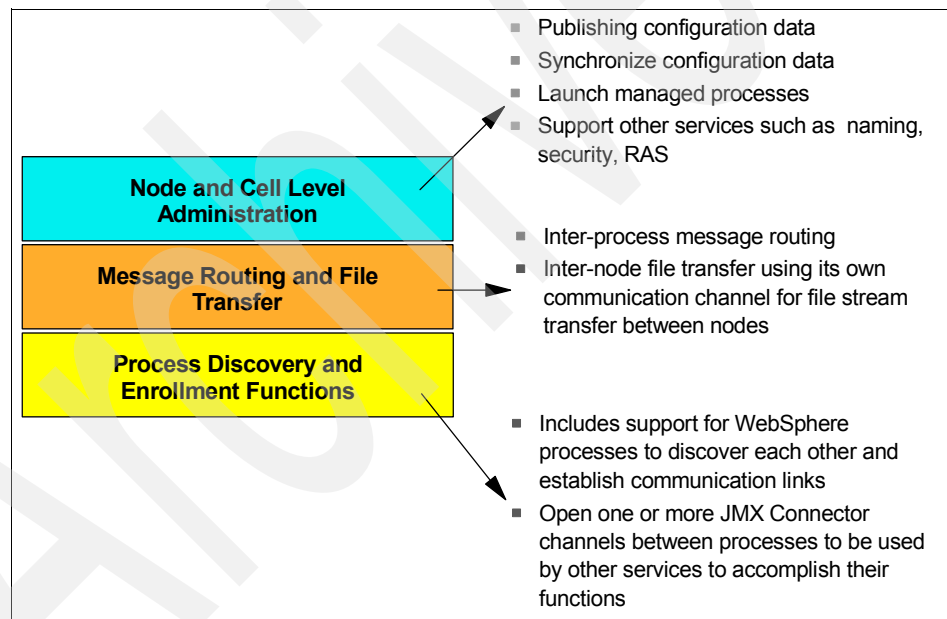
Node and Cell Level Administration

Message Routing and File Transfer

Process Discovery and Enrollment Functions

- Publishing configuration data
- Synchronize configuration data
- Launch managed processes
- Support other services such as naming, security, RAS

- Inter-process message routing
- Inter-node file transfer using its own communication channel for file stream transfer between nodes

- Includes support for WebSphere processes to discover each other and establish communication links
- Open one or more JMX Connector channels between processes to be used by other services to accomplish their functions